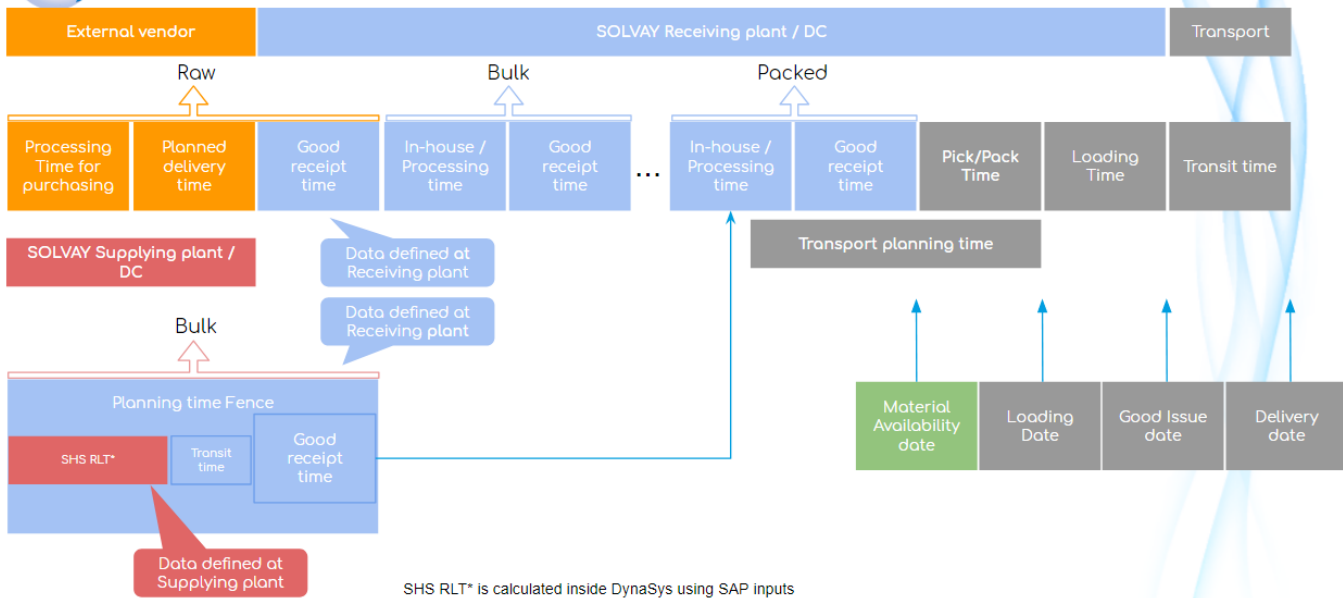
External vendor

SOLVAY Receiving plant / DC

Transport

Raw

Bulk

Packed

Processing Time for purchasing

Planned delivery time

Good receipt time

In-house / Processing time

Good receipt time

...

In-house / Processing time

Good receipt time

Pick/Pack Time

Loading Time

Transit time

SOLVAY Supplying plant / DC

Data defined at Receiving plant

Transport planning time

Data defined at Receiving plant

Bulk

Planning time Fence

SHS RLT*

Transit time

Good receipt time

Material Availability date

Loading Date

Good Issue date

Delivery date

Data defined at Supplying plant

SHS RLT* is calculated inside DynaSys using SAP inputs